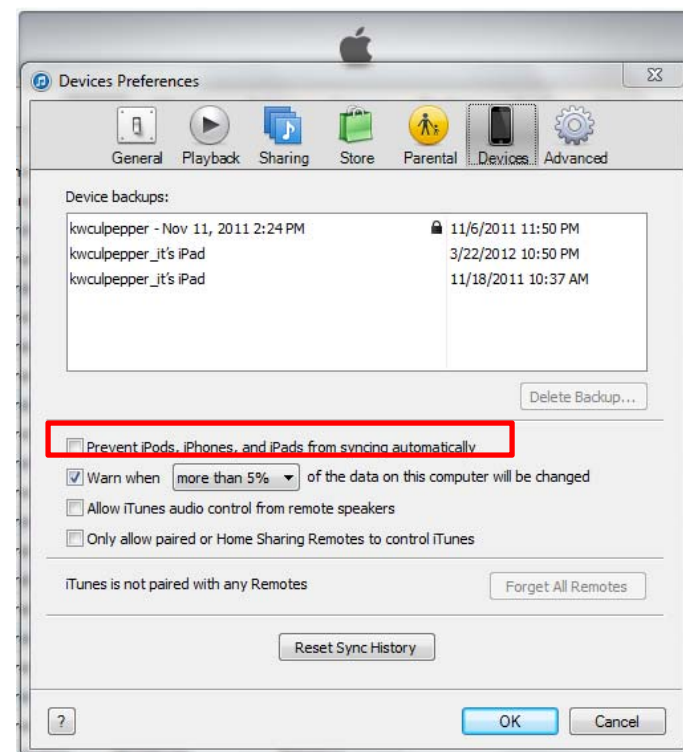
Devices Preferences

General Playback Sharing Store Parental Devices Advanced

Device backups:

| | |
|---|---|
| kwculpepper - Nov 11, 2011 2:24 PM | 11/6/2011 11:50 PM |
| kwculpepper_it's iPad | 3/22/2012 10:50 PM |
| kwculpepper_it's iPad | 11/18/2011 10:37 AM |

Delete Backup...

Prevent iPods, iPhones, and iPads from syncing automatically

Warn when more than 5% of the data on this computer will be changed

Allow iTunes audio control from remote speakers

Only allow paired or Home Sharing Remotes to control iTunes

iTunes is not paired with any Remotes

Forget All Remotes

Reset Sync History

?

OK

Cancel